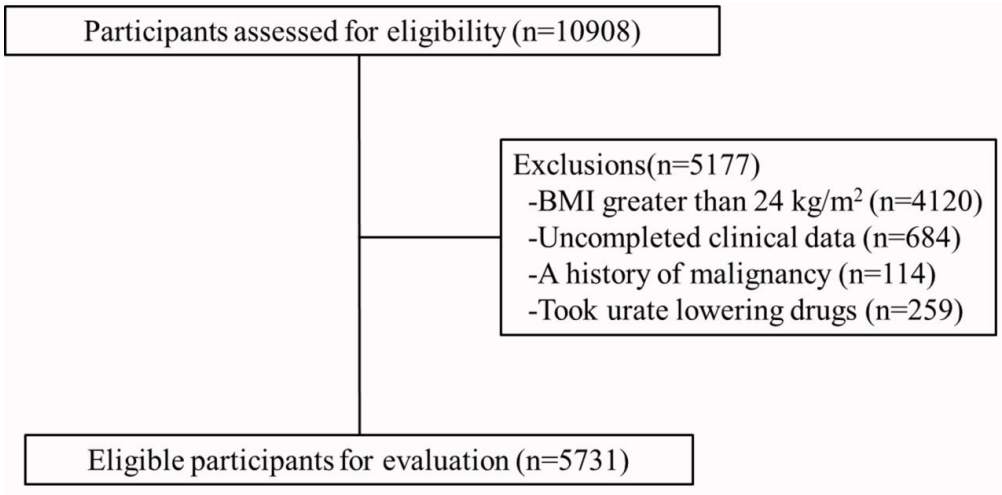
Participants assessed for eligibility (n=10908)

Exclusions(n=5177)
-BMI greater than 24 kg/m$^2$ (n=4120)
-Uncompleted clinical data (n=684)
-A history of malignancy (n=114)
-Took urate lowering drugs (n=259)

Eligible participants for evaluation (n=5731)